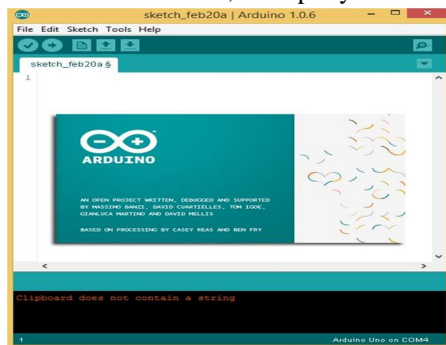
sketch_feb20a | Arduino 1.0.6

File Edit Sketch Tools Help

sketch_feb20a §

1

ARDUINO

AN OPEN PROJECT WRITTEN, DEBUGGED AND SUPPORTED BY MASSIMO BANZI, DAVID CUARTIELLES, TOM IGOE, GIANLUCA MARTINO AND DAVID MELLIS

BASED ON PROCESSING BY CASEY REAS AND BEN FRY

Clipboard does not contain a string

1

Arduino Uno on COM4